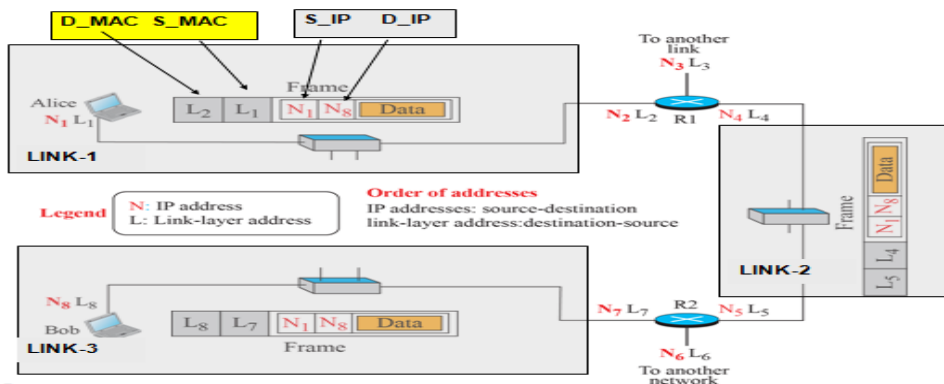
D_MAC S_MAC

S_IP D_IP

Frame

Alice
$N_1$ $L_1$

$L_2$ $L_1$ $N_1$ $N_8$ Data

LINK-1

To another link
$N_3$ $L_3$

$N_2$ $L_2$ R1 $N_4$ $L_4$

Legend
N: IP address
L: Link-layer address

Order of addresses
IP addresses: source-destination
link-layer address:destination-source

Data
$N_8$
$N_1$
Frame
$L_4$
$L_5$

LINK-2

$N_8$ $L_8$
Bob
LINK-3

$L_8$ $L_7$ $N_1$ $N_8$ Data

Frame

$N_7$ $L_7$ R2 $N_5$ $L_5$

$N_6$ $L_6$
To another network